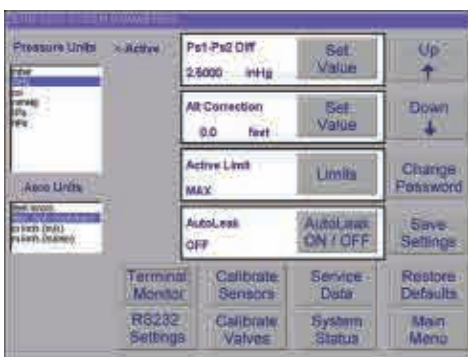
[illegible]

Pressure Units

> Active

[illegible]

Aero Units

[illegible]

Ps1-Ps2 Diff
2.5000 inHg

Set Value

Alt Correction
0.0 feet

Set Value

Active Limit
MAX

Limits

AutoLeak
OFF

AutoLeak ON / OFF

Up ↑

Down ↓

Change Password

Save Settings

Terminal Monitor

Calibrate Sensors

Service Data

Restore Defaults

RS232 Settings

Calibrate Valves

System Status

Main Menu